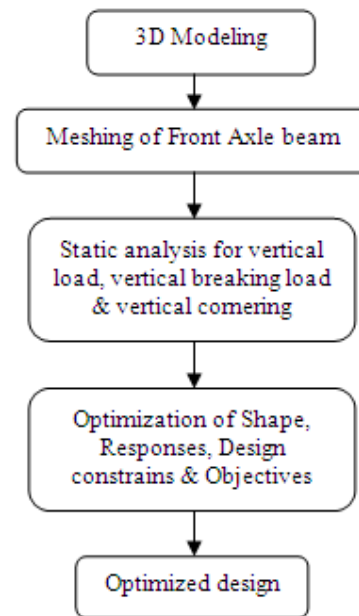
3D Modeling

Meshing of Front Axle beam

Static analysis for vertical load, vertical breaking load & vertical cornering

Optimization of Shape, Responses, Design constrains & Objectives

Optimized design